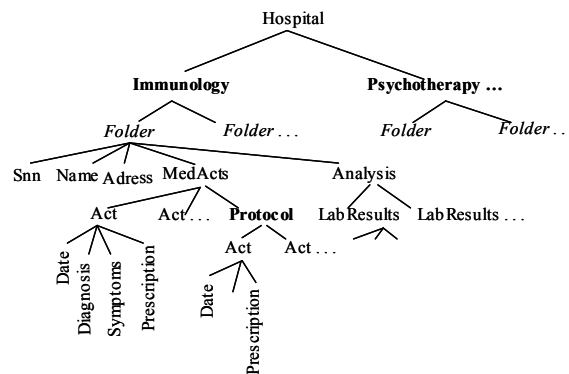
Hospital

**Immunology**

**Psychotherapy ...**

*Folder*

*Folder . . .*

*Folder*

*Folder . .*

Snn Name Adress MedActs Analysis

Act Act . . . **Protocol** LabResults LabResults . . .

Date Diagnosis Symptoms Prescription

Act Act . . .

Date Prescription